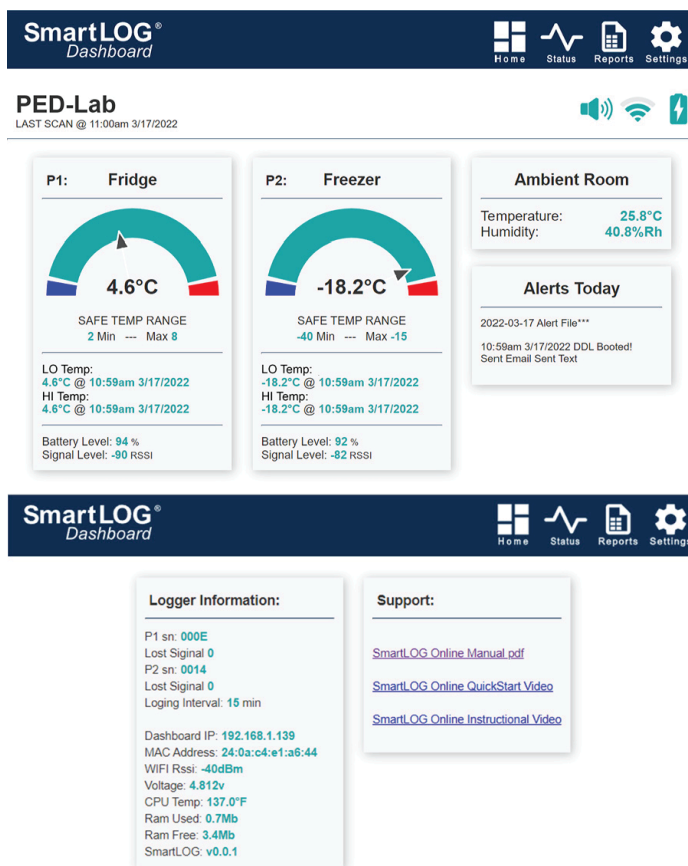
SmartLOG®
Dashboard

Home Status Reports Settings

PED-Lab
LAST SCAN @ 11:00am 3/17/2022

P1: Fridge

4.6°C

SAFE TEMP RANGE
2 Min --- Max 8

LO Temp:
4.6°C @ 10:59am 3/17/2022
HI Temp:
4.6°C @ 10:59am 3/17/2022

Battery Level: 94 %
Signal Level: -90 RSSI

P2: Freezer

-18.2°C

SAFE TEMP RANGE
-40 Min --- Max -15

LO Temp:
-18.2°C @ 10:59am 3/17/2022
HI Temp:
-18.2°C @ 10:59am 3/17/2022

Battery Level: 92 %
Signal Level: -82 RSSI

Ambient Room

Temperature: 25.8°C
Humidity: 40.8%Rh

Alerts Today

2022-03-17 Alert File***

10:59am 3/17/2022 DDL Booted!
Sent Email Sent Text

SmartLOG®
Dashboard

Home Status Reports Settings

Logger Information:

P1 sn: 000E
Lost Siginal 0
P2 sn: 0014
Lost Siginal 0
Loging Interval: 15 min

Dashboard IP: 192.168.1.139
MAC Address: 24:0a:c4:e1:a6:44
WIFI Rssi: -40dBm
Voltage: 4.812v
CPU Temp: 137.0°F
Ram Used: 0.7Mb
Ram Free: 3.4Mb
SmartLOG: v0.0.1

Support:

SmartLOG Online Manual pdf

SmartLOG Online QuickStart Video

SmartLOG Online Instructional Video